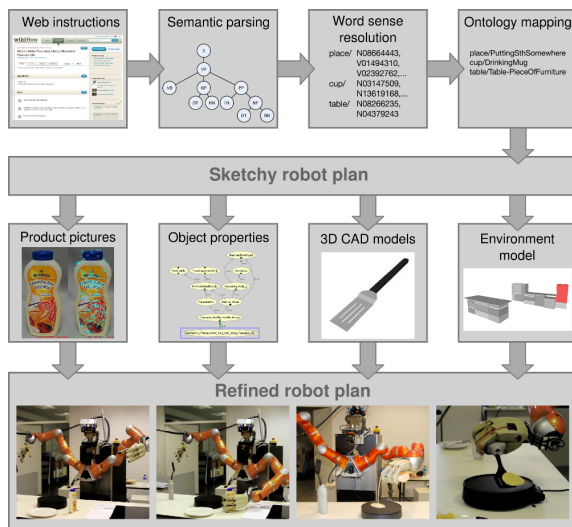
Web instructions

Semantic parsing

S
VP
VB
NP
PP
DT
NN
IN
NP
DT
NN

Word sense resolution

place/ N08664443, V01494310, V02392762,...
cup/ N03147509, N13619168,...
table/ N08266235, N04379243

Ontology mapping

place/PuttingSthSomewhere
cup/DrinkingMug
table/Table-PieceOfFurniture

Sketchy robot plan

Product pictures

Object properties

3D CAD models

Environment model

Refined robot plan